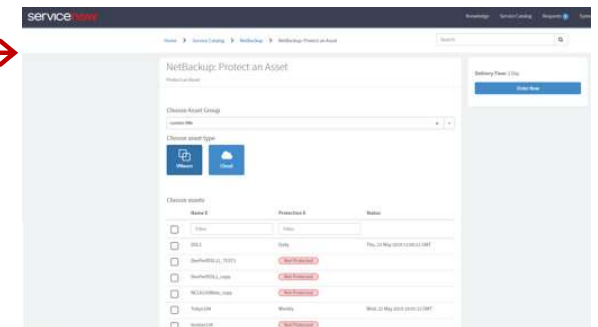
servicenow

Knowledge Service Catalog Requests System

Home > Service Catalog > NetBackup > NetBackup: Protect an Asset

Search

NetBackup: Protect an Asset

Protect an Asset

Delivery Time: 1 Day

Order Now

Choose Asset Group

custom VMs

Choose asset type

VMware

Cloud

Choose assets

| | Name | Protection | Status |
|---|---|---|---|
| | Filter | Filter | |
| | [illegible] | Daily | Thu, 16 May 2019 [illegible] GMT |
| | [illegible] | Not Protected | |
| | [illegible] | Not Protected | |
| | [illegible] | Not Protected | |
| | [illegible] | Weekly | Wed, 22 May 2019 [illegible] GMT |
| | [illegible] | Not Protected | |